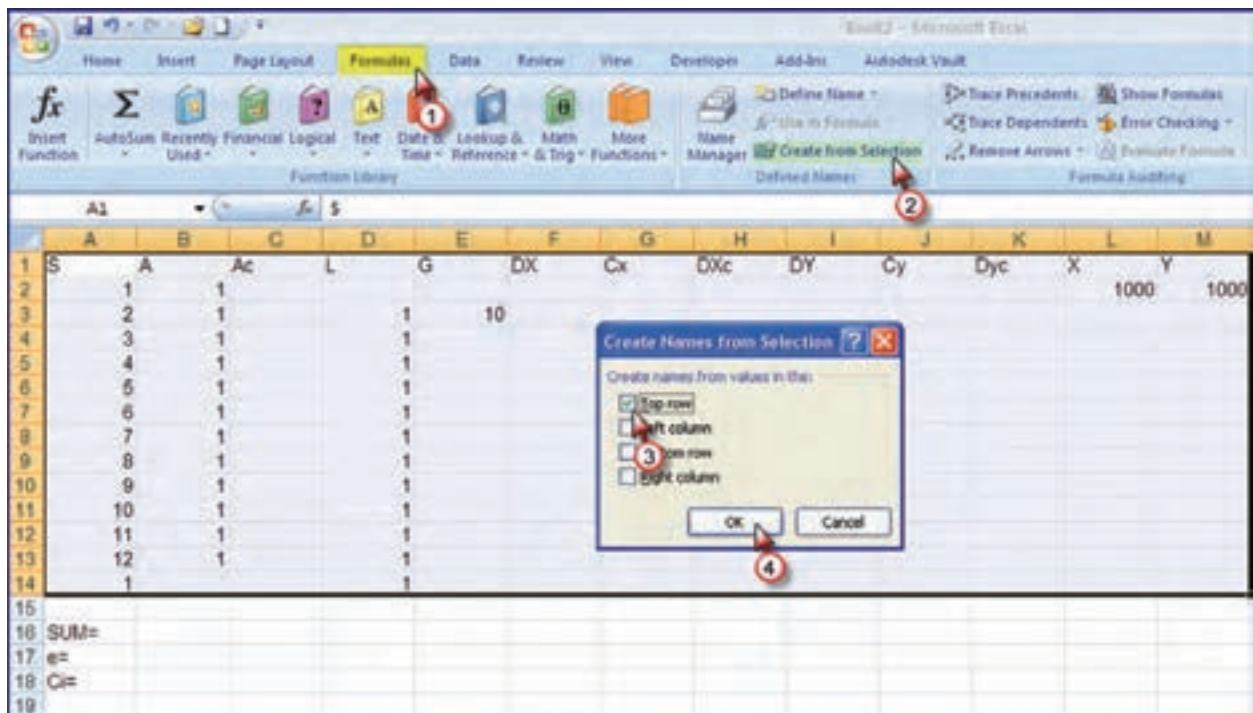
Book2 - Microsoft Excel

Home Insert Page Layout Formulas Data Review View Developer Add-Ins Autodesk Vault

Insert Function AutoSum Recently Used Financial Logical Text Date & Time Lookup & Reference Math & Trig More Functions
Function Library

Name Manager Define Name Use in Formula Create from Selection
Defined Names

Trace Precedents Trace Dependents Remove Arrows Show Formulas Error Checking Evaluate Formula
Formula Auditing

1 2 3 4

A1 $

| | A | B | C | D | E | F | G | H | I | J | K | L | M |
|---|---|---|---|---|---|---|---|---|---|---|---|---|---|
| 1 | S | A | Ac | L | G | DX | Cx | DXc | DY | Cy | Dyc | X | Y |
| 2 | 1 | 1 | | | | | | | | | | 1000 | 1000 |
| 3 | 2 | 1 | | 1 | 10 | | | | | | | | |
| 4 | 3 | 1 | | 1 | | | | | | | | | |
| 5 | 4 | 1 | | 1 | | | | | | | | | |
| 6 | 5 | 1 | | 1 | | | | | | | | | |
| 7 | 6 | 1 | | 1 | | | | | | | | | |
| 8 | 7 | 1 | | 1 | | | | | | | | | |
| 9 | 8 | 1 | | 1 | | | | | | | | | |
| 10 | 9 | 1 | | 1 | | | | | | | | | |
| 11 | 10 | 1 | | 1 | | | | | | | | | |
| 12 | 11 | 1 | | 1 | | | | | | | | | |
| 13 | 12 | 1 | | 1 | | | | | | | | | |
| 14 | 1 | | | 1 | | | | | | | | | |
| 15 | | | | | | | | | | | | | |
| 16 | SUM= | | | | | | | | | | | | |
| 17 | e= | | | | | | | | | | | | |
| 18 | Ci= | | | | | | | | | | | | |
| 19 | | | | | | | | | | | | | |

Create Names from Selection
Create names from values in the:
Top row
Left column
Bottom row
Right column
OK Cancel